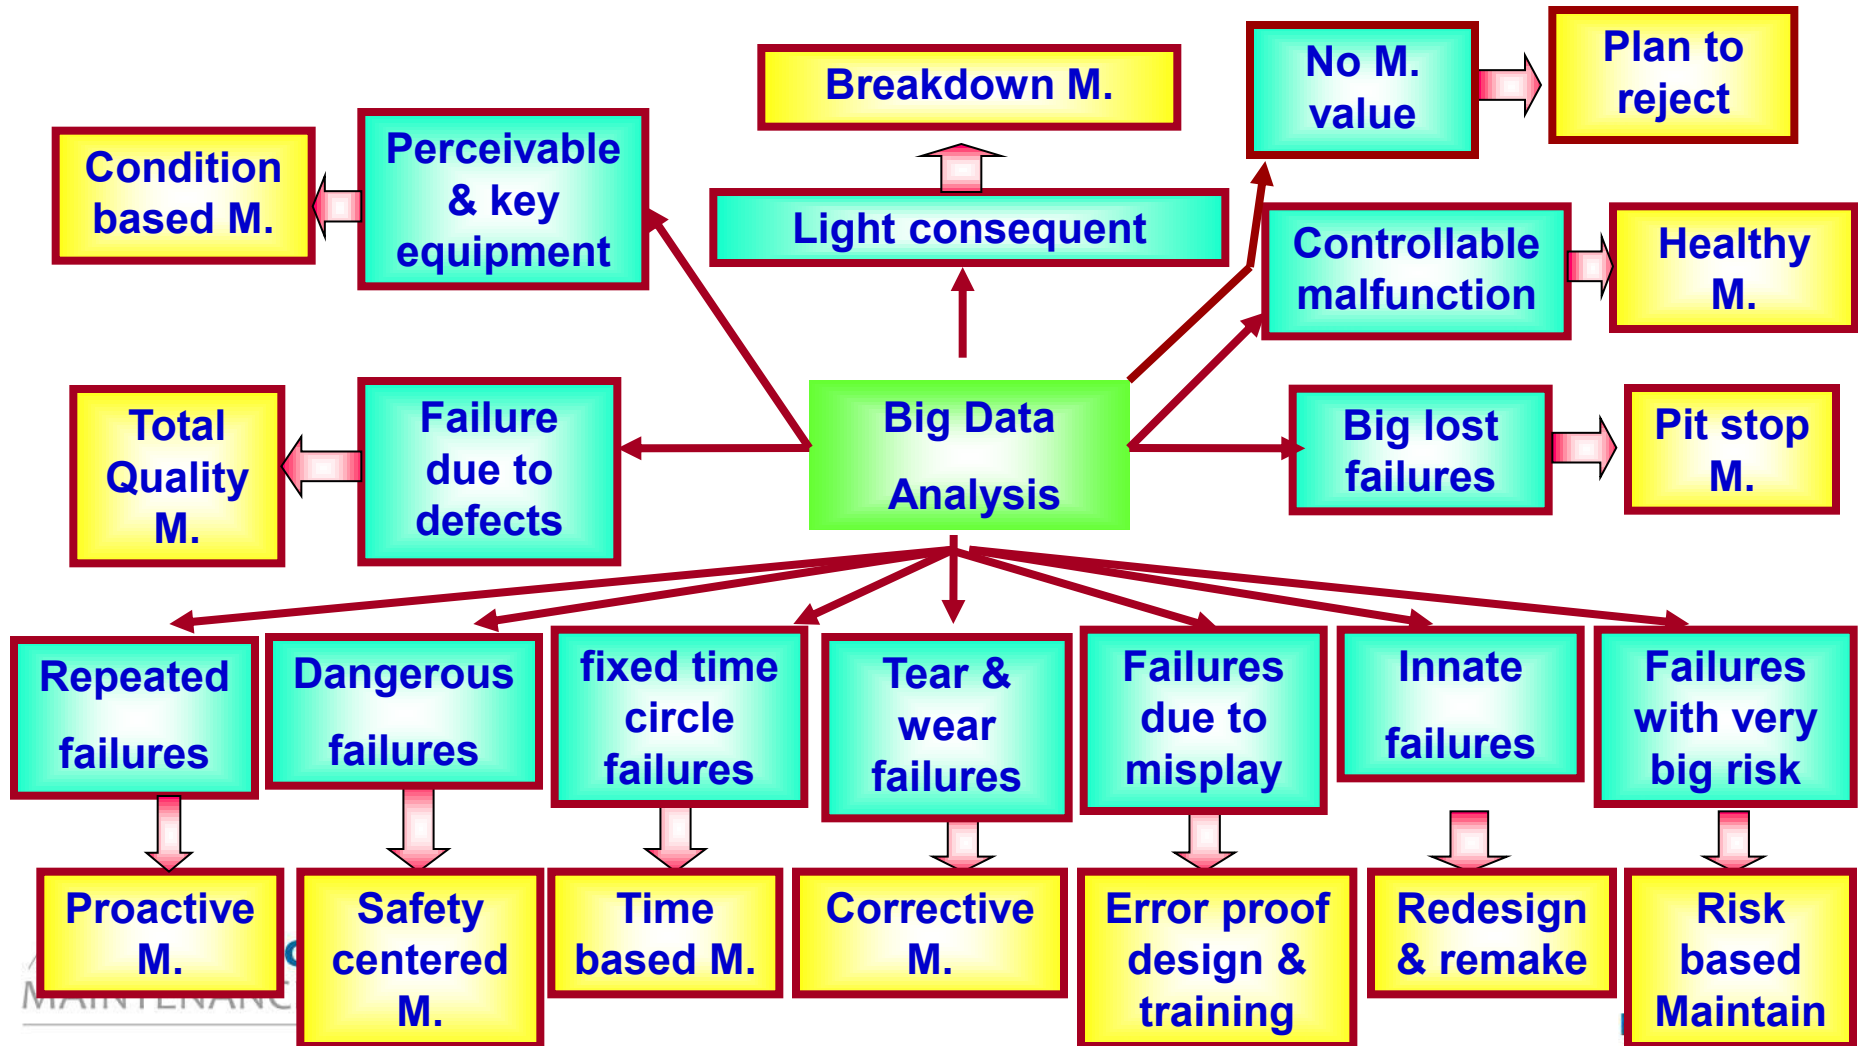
Breakdown M.

No M. value

Plan to reject

Condition based M.

Perceivable & key equipment

Light consequent

Controllable malfunction

Healthy M.

Total Quality M.

Failure due to defects

Big Data Analysis

Big lost failures

Pit stop M.

Repeated failures

Dangerous failures

fixed time circle failures

Tear & wear failures

Failures due to misplay

Innate failures

Failures with very big risk

Proactive M.

Safety centered M.

Time based M.

Corrective M.

Error proof design & training

Redesign & remake

Risk based Maintain

MAINTENANC